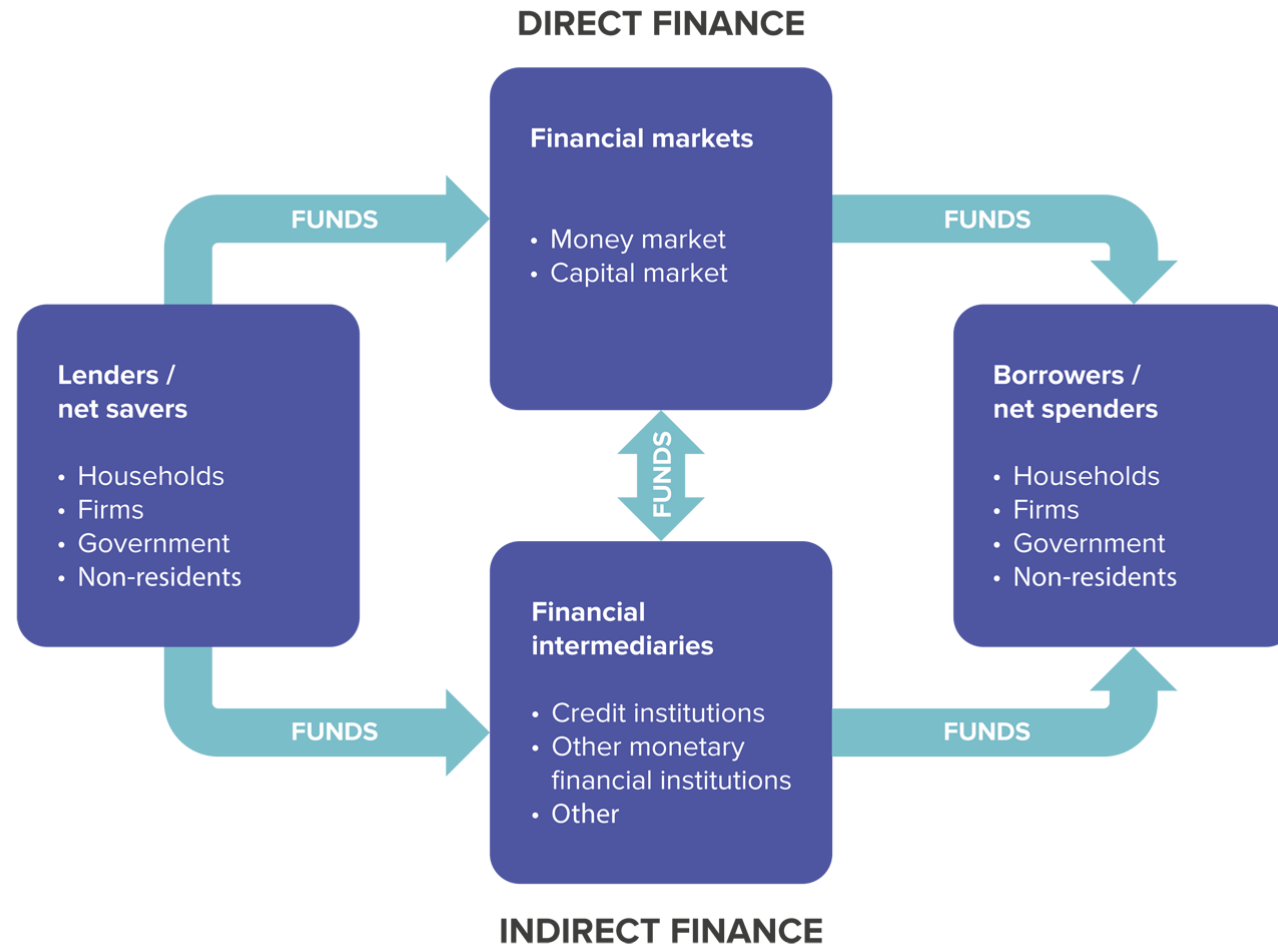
DIRECT FINANCE

FUNDS

Financial markets

• Money market
• Capital market

FUNDS

Lenders / net savers

• Households
• Firms
• Government
• Non-residents

FUNDS

Borrowers / net spenders

• Households
• Firms
• Government
• Non-residents

FUNDS

Financial intermediaries

• Credit institutions
• Other monetary financial institutions
• Other

FUNDS

INDIRECT FINANCE